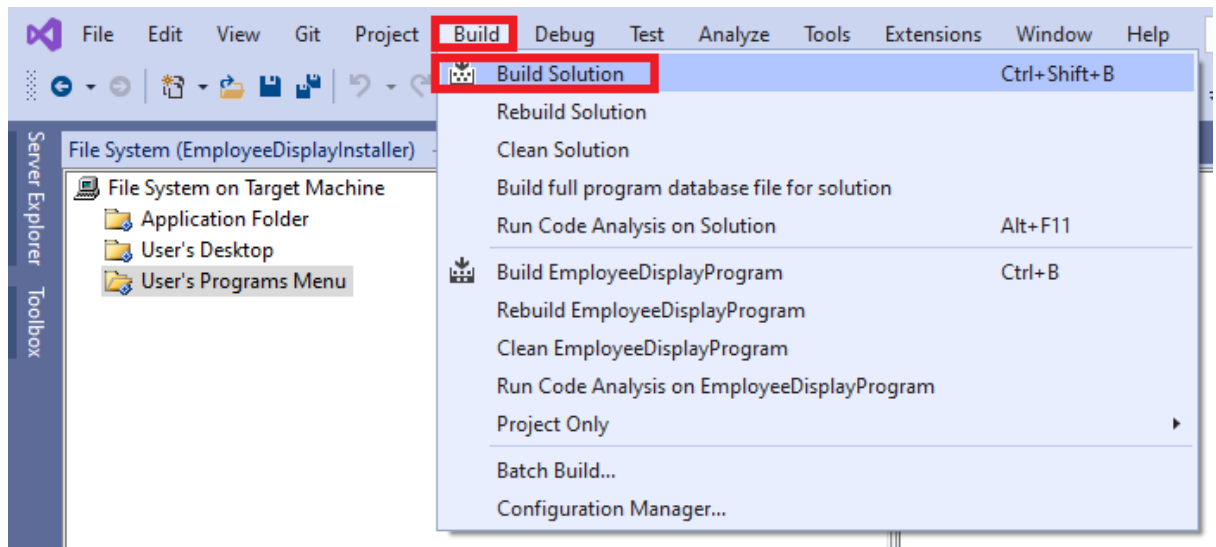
File Edit View Git Project Build Debug Test Analyze Tools Extensions Window Help

Server Explorer Toolbox

File System (EmployeeDisplayInstaller)

File System on Target Machine
Application Folder
User's Desktop
User's Programs Menu

Build Solution Ctrl+Shift+B
Rebuild Solution
Clean Solution
Build full program database file for solution
Run Code Analysis on Solution Alt+F11
Build EmployeeDisplayProgram Ctrl+B
Rebuild EmployeeDisplayProgram
Clean EmployeeDisplayProgram
Run Code Analysis on EmployeeDisplayProgram
Project Only
Batch Build...
Configuration Manager...